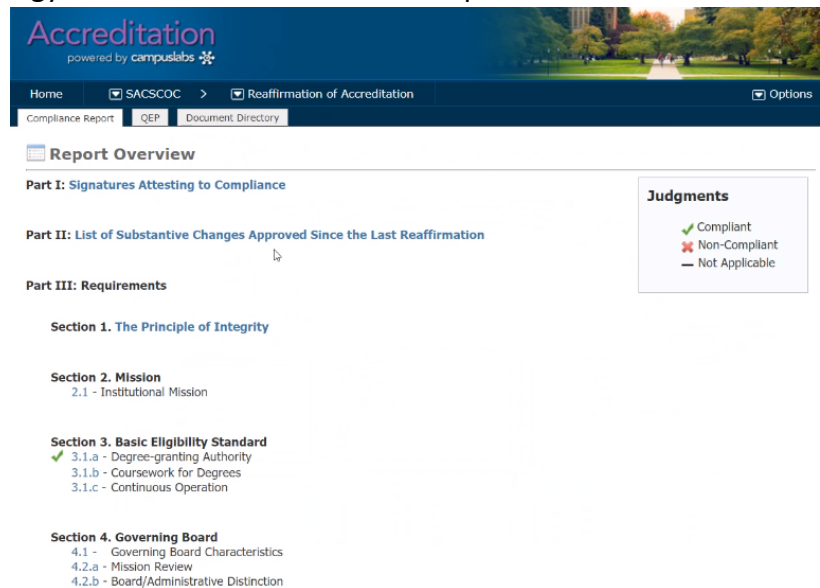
Accreditation
powered by campuslabs

Home SACSCOC > Reaffirmation of Accreditation Options

Compliance Report QEP Document Directory

Report Overview

Part I: Signatures Attesting to Compliance

Part II: List of Substantive Changes Approved Since the Last Reaffirmation

Part III: Requirements

Section 1. The Principle of Integrity

Section 2. Mission
2.1 - Institutional Mission

Section 3. Basic Eligibility Standard
3.1.a - Degree-granting Authority
3.1.b - Coursework for Degrees
3.1.c - Continuous Operation

Section 4. Governing Board
4.1 - Governing Board Characteristics
4.2.a - Mission Review
4.2.b - Board/Administrative Distinction

Judgments
Compliant
Non-Compliant
Not Applicable